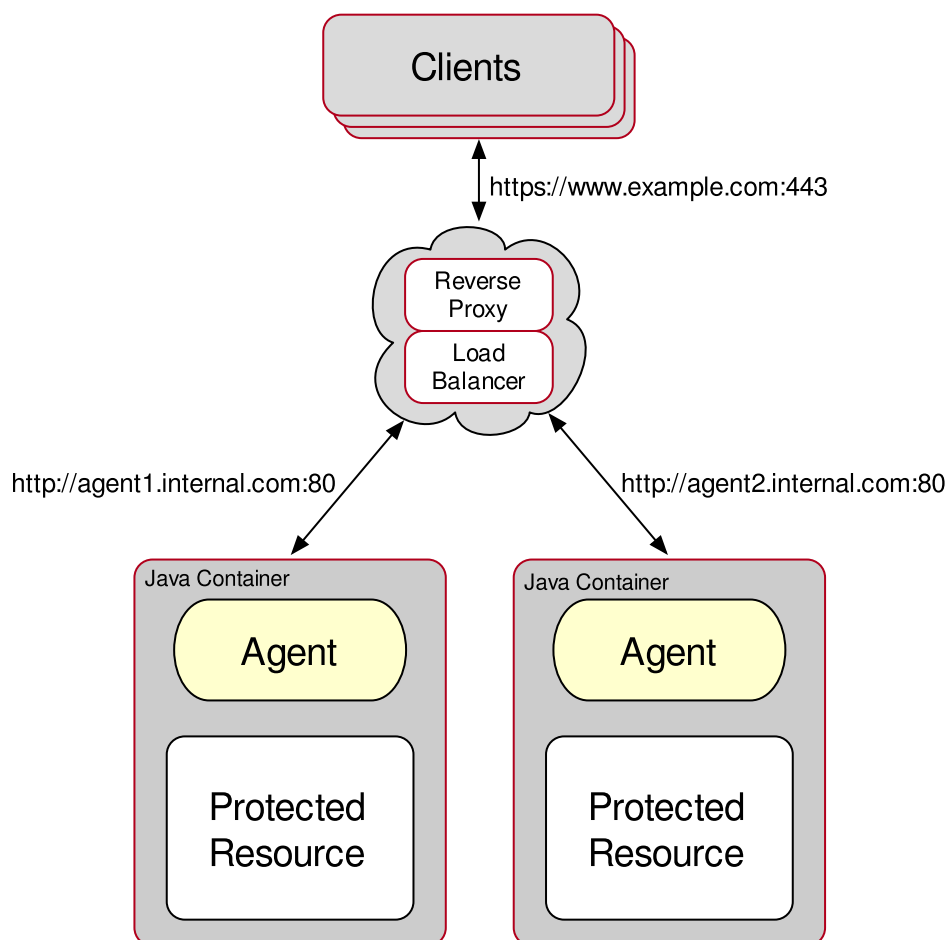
Clients

https://www.example.com:443

Reverse Proxy

Load Balancer

http://agent1.internal.com:80

http://agent2.internal.com:80

Java Container

Agent

Protected Resource

Java Container

Agent

Protected Resource